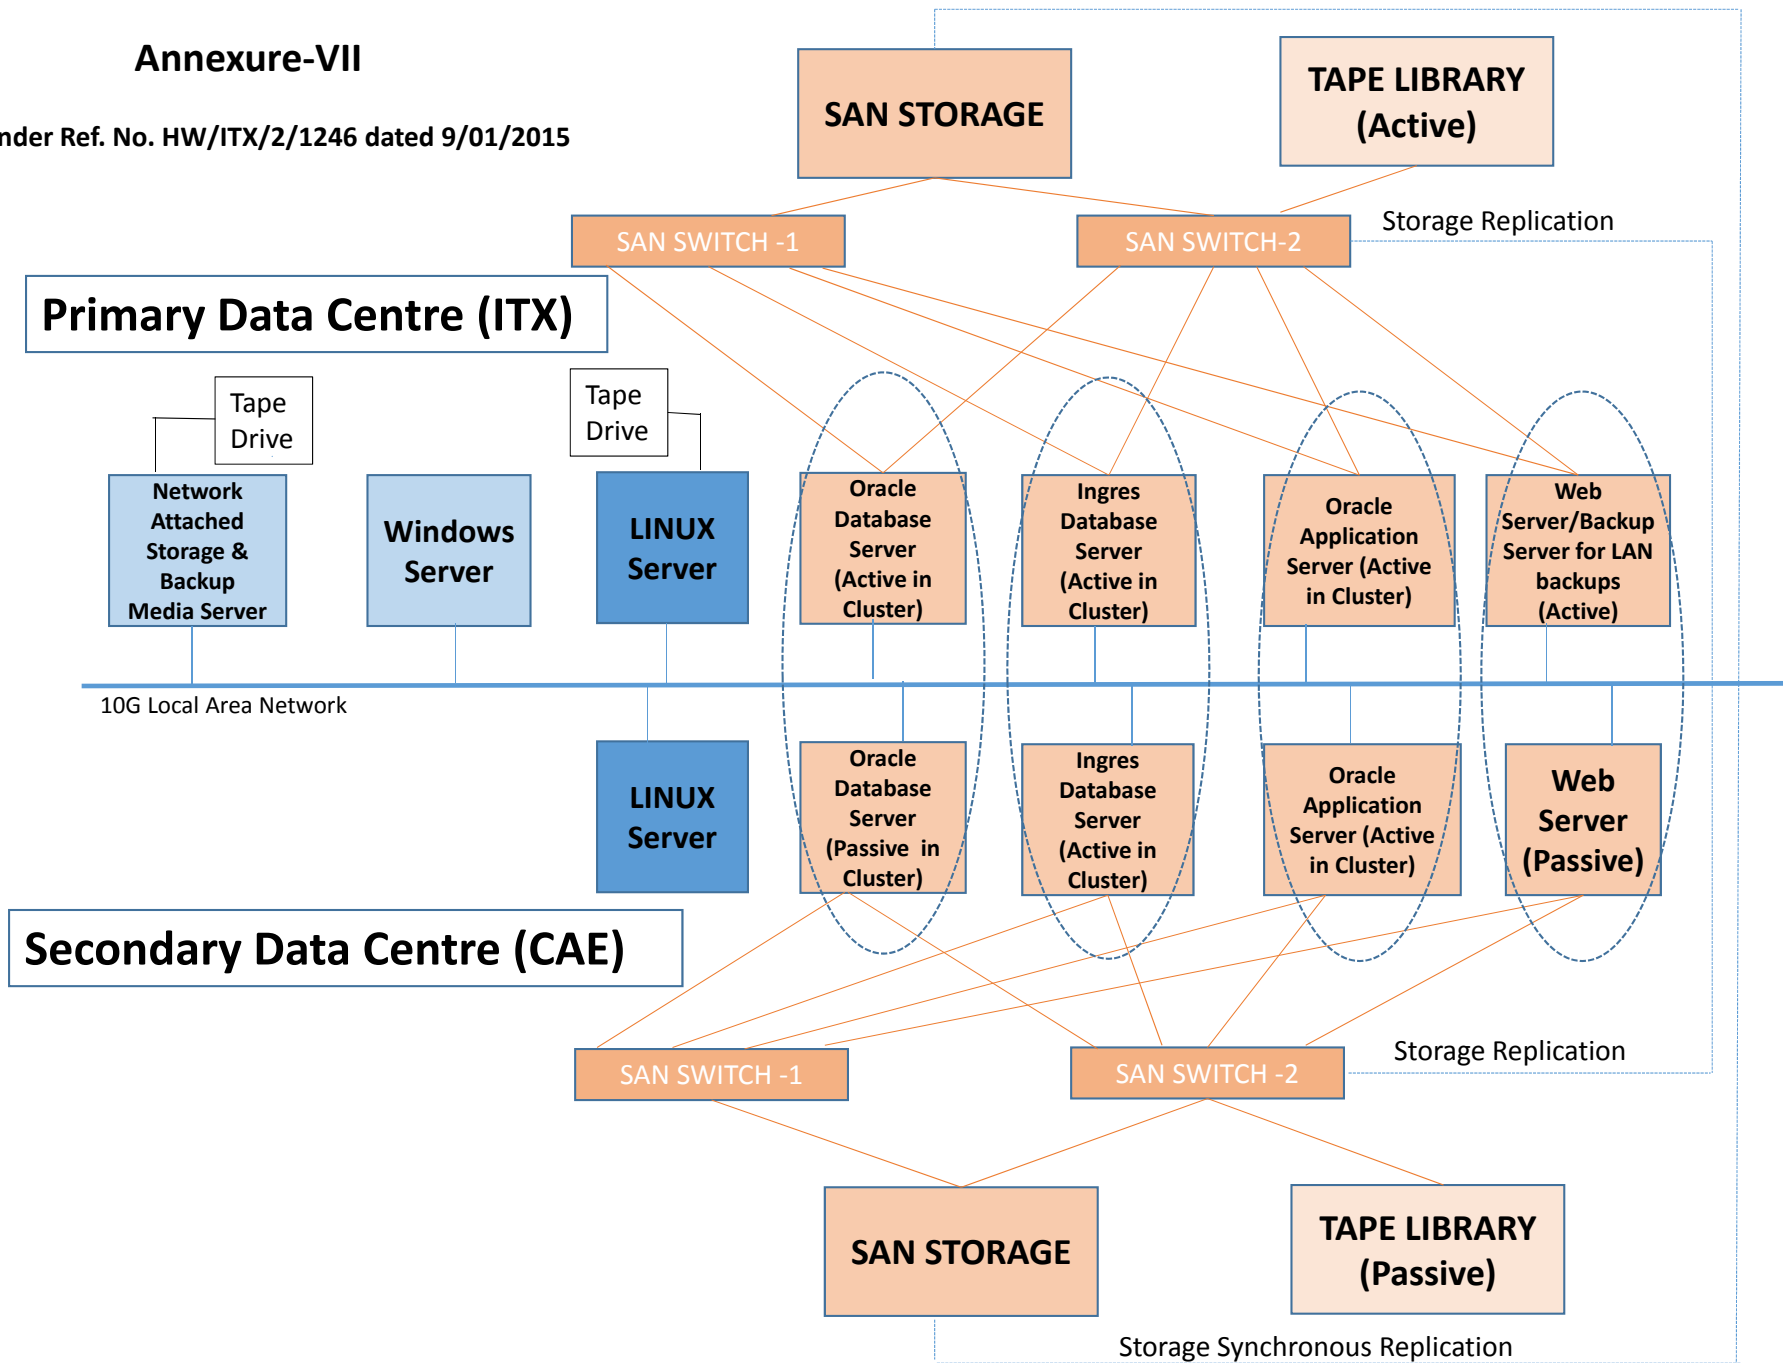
Annexure-VII

nder Ref. No. HW/ITX/2/1246 dated 9/01/2015

SAN STORAGE

TAPE LIBRARY (Active)

SAN SWITCH -1

SAN SWITCH-2

Storage Replication

Primary Data Centre (ITX)

Tape Drive

Tape Drive

Network Attached Storage & Backup Media Server

Windows Server

LINUX Server

Oracle Database Server (Active in Cluster)

Ingres Database Server (Active in Cluster)

Oracle Application Server (Active in Cluster)

Web Server/Backup Server for LAN backups (Active)

10G Local Area Network

LINUX Server

Oracle Database Server (Passive in Cluster)

Ingres Database Server (Active in Cluster)

Oracle Application Server (Active in Cluster)

Web Server (Passive)

Secondary Data Centre (CAE)

SAN SWITCH -1

SAN SWITCH -2

Storage Replication

SAN STORAGE

TAPE LIBRARY (Passive)

Storage Synchronous Replication